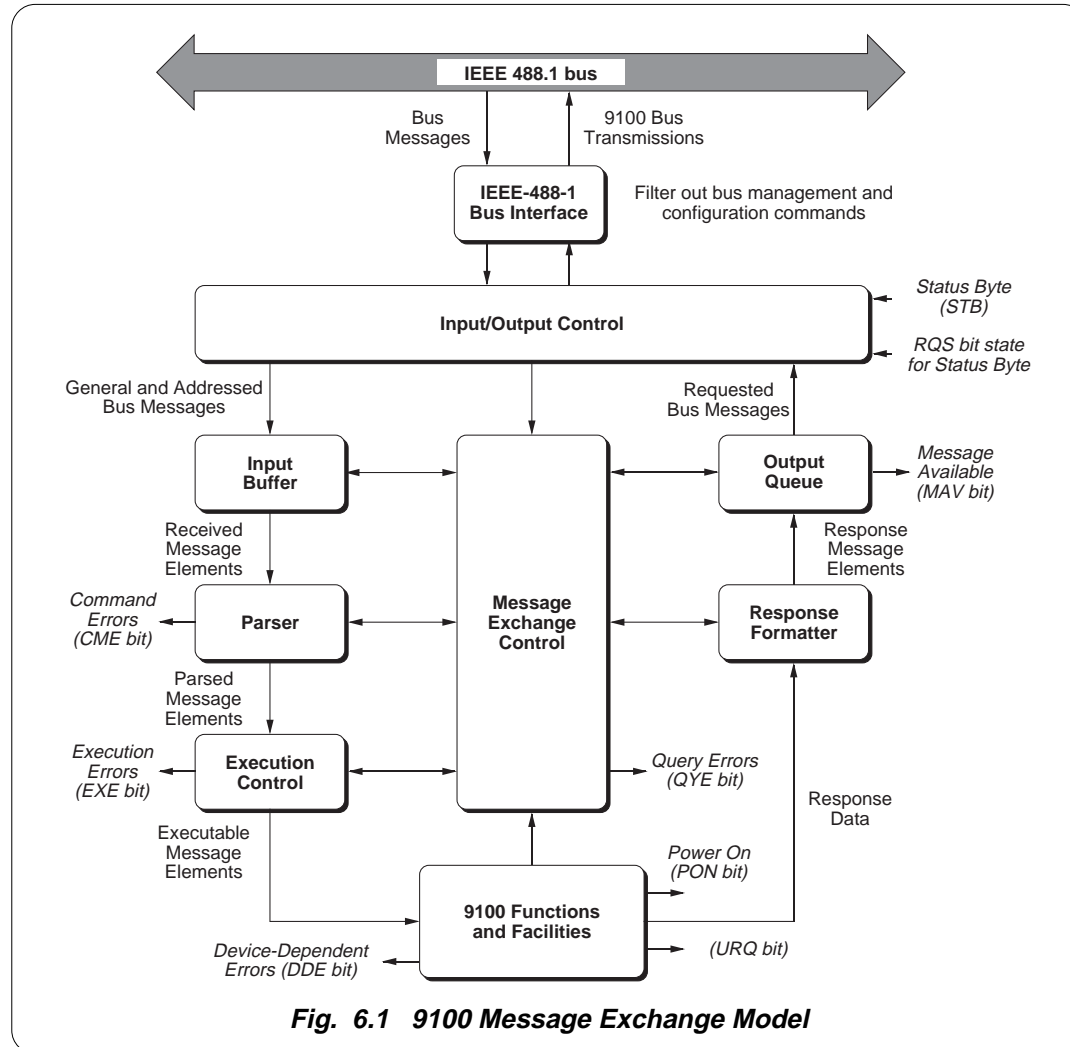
IEEE 488.1 bus

Bus Messages

9100 Bus Transmissions

IEEE-488-1 Bus Interface

Filter out bus management and configuration commands

Status Byte (STB)

Input/Output Control

RQS bit state for Status Byte

General and Addressed Bus Messages

Requested Bus Messages

Input Buffer

Message Exchange Control

Output Queue

Message Available (MAV bit)

Received Message Elements

Response Message Elements

Command Errors (CME bit)

Parser

Response Formatter

Parsed Message Elements

Execution Errors (EXE bit)

Execution Control

Query Errors (QYE bit)

Response Data

Executable Message Elements

Power On (PON bit)

9100 Functions and Facilities

Device-Dependent Errors (DDE bit)

(URQ bit)

Fig. 6.1 9100 Message Exchange Model